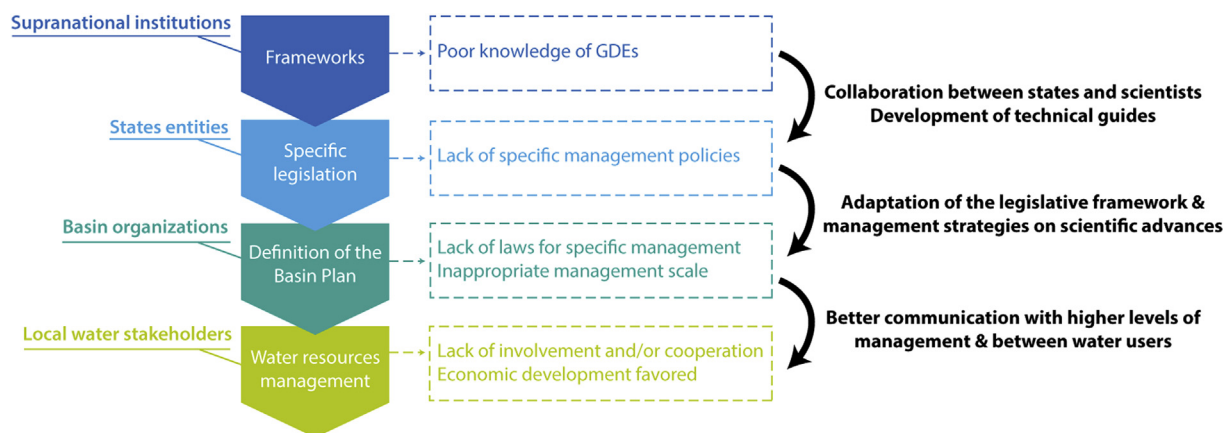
Supranational institutions

Frameworks

Poor knowledge of GDEs

Collaboration between states and scientists
Development of technical guides

States entities

Specific legislation

Lack of specific management policies

Adaptation of the legislative framework & management strategies on scientific advances

Basin organizations

Definition of the Basin Plan

Lack of laws for specific management
Inappropriate management scale

Better communication with higher levels of management & between water users

Local water stakeholders

Water resources management

Lack of involvement and/or cooperation
Economic development favored